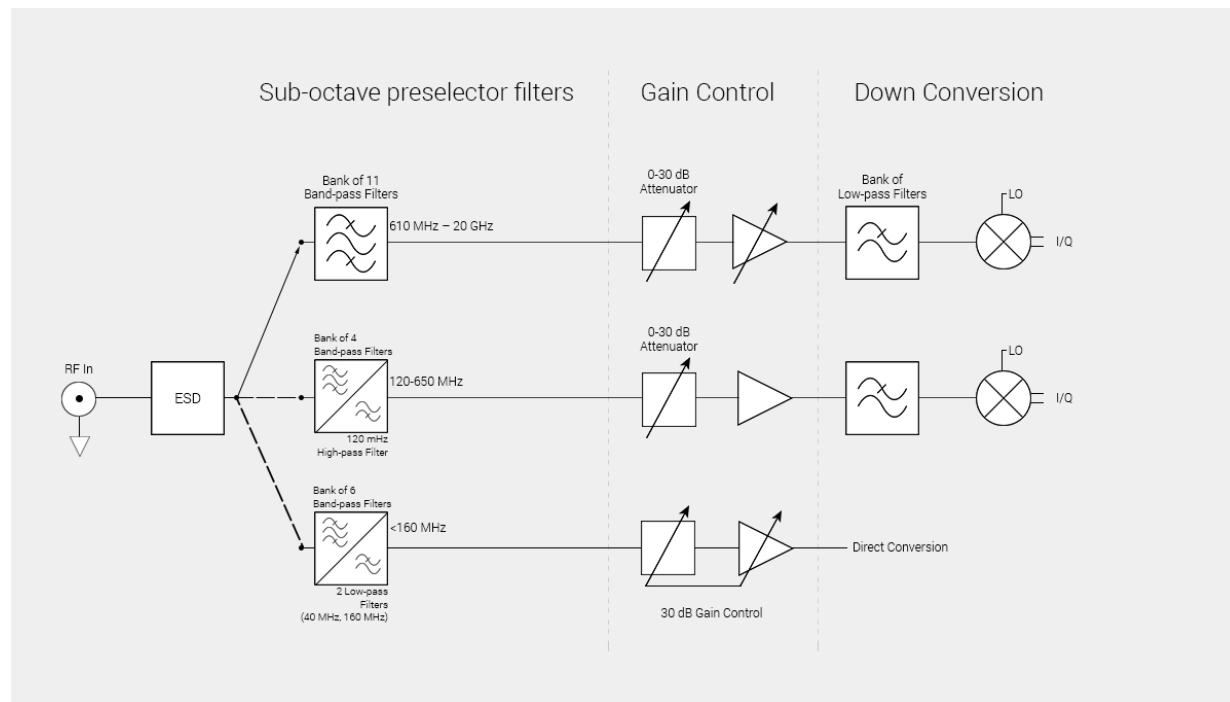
Sub-octave preselector filters

Gain Control

Down Conversion

Bank of 11 Band-pass Filters

610 MHz – 20 GHz

0-30 dB Attenuator

Bank of Low-pass Filters

LO

I/Q

RF In

ESD

Bank of 4 Band-pass Filters

120-650 MHz

120 mHz High-pass Filter

0-30 dB Attenuator

LO

I/Q

Bank of 6 Band-pass Filters

<160 MHz

2 Low-pass Filters (40 MHz, 160 MHz)

Direct Conversion

30 dB Gain Control